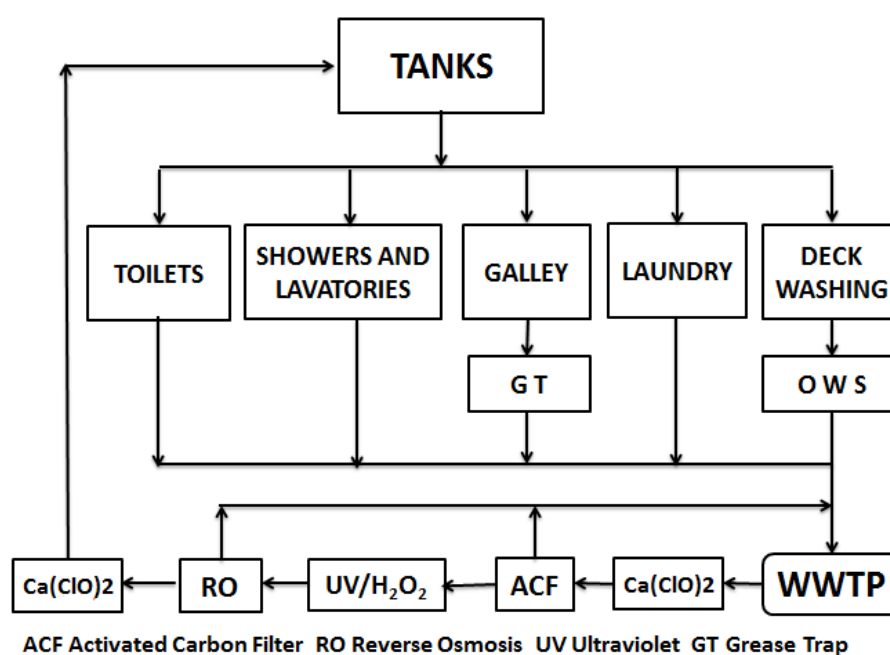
TANKS

TOILETS

SHOWERS AND LAVATORIES

GALLEY

LAUNDRY

DECK WASHING

G T

O W S

Ca(ClO)2

RO

UV/$H_2O_2$

ACF

Ca(ClO)2

WWTP

ACF Activated Carbon Filter RO Reverse Osmosis UV Ultraviolet GT Grease Trap